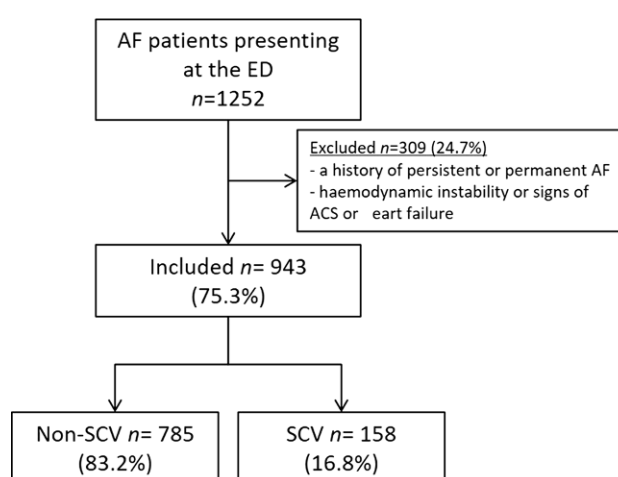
AF patients presenting at the ED
$n$=1252

Excluded $n$=309 (24.7%)
- a history of persistent or permanent AF
- haemodynamic instability or signs of ACS or eart failure

Included $n$= 943
(75.3%)

Non-SCV $n$= 785
(83.2%)

SCV $n$= 158
(16.8%)